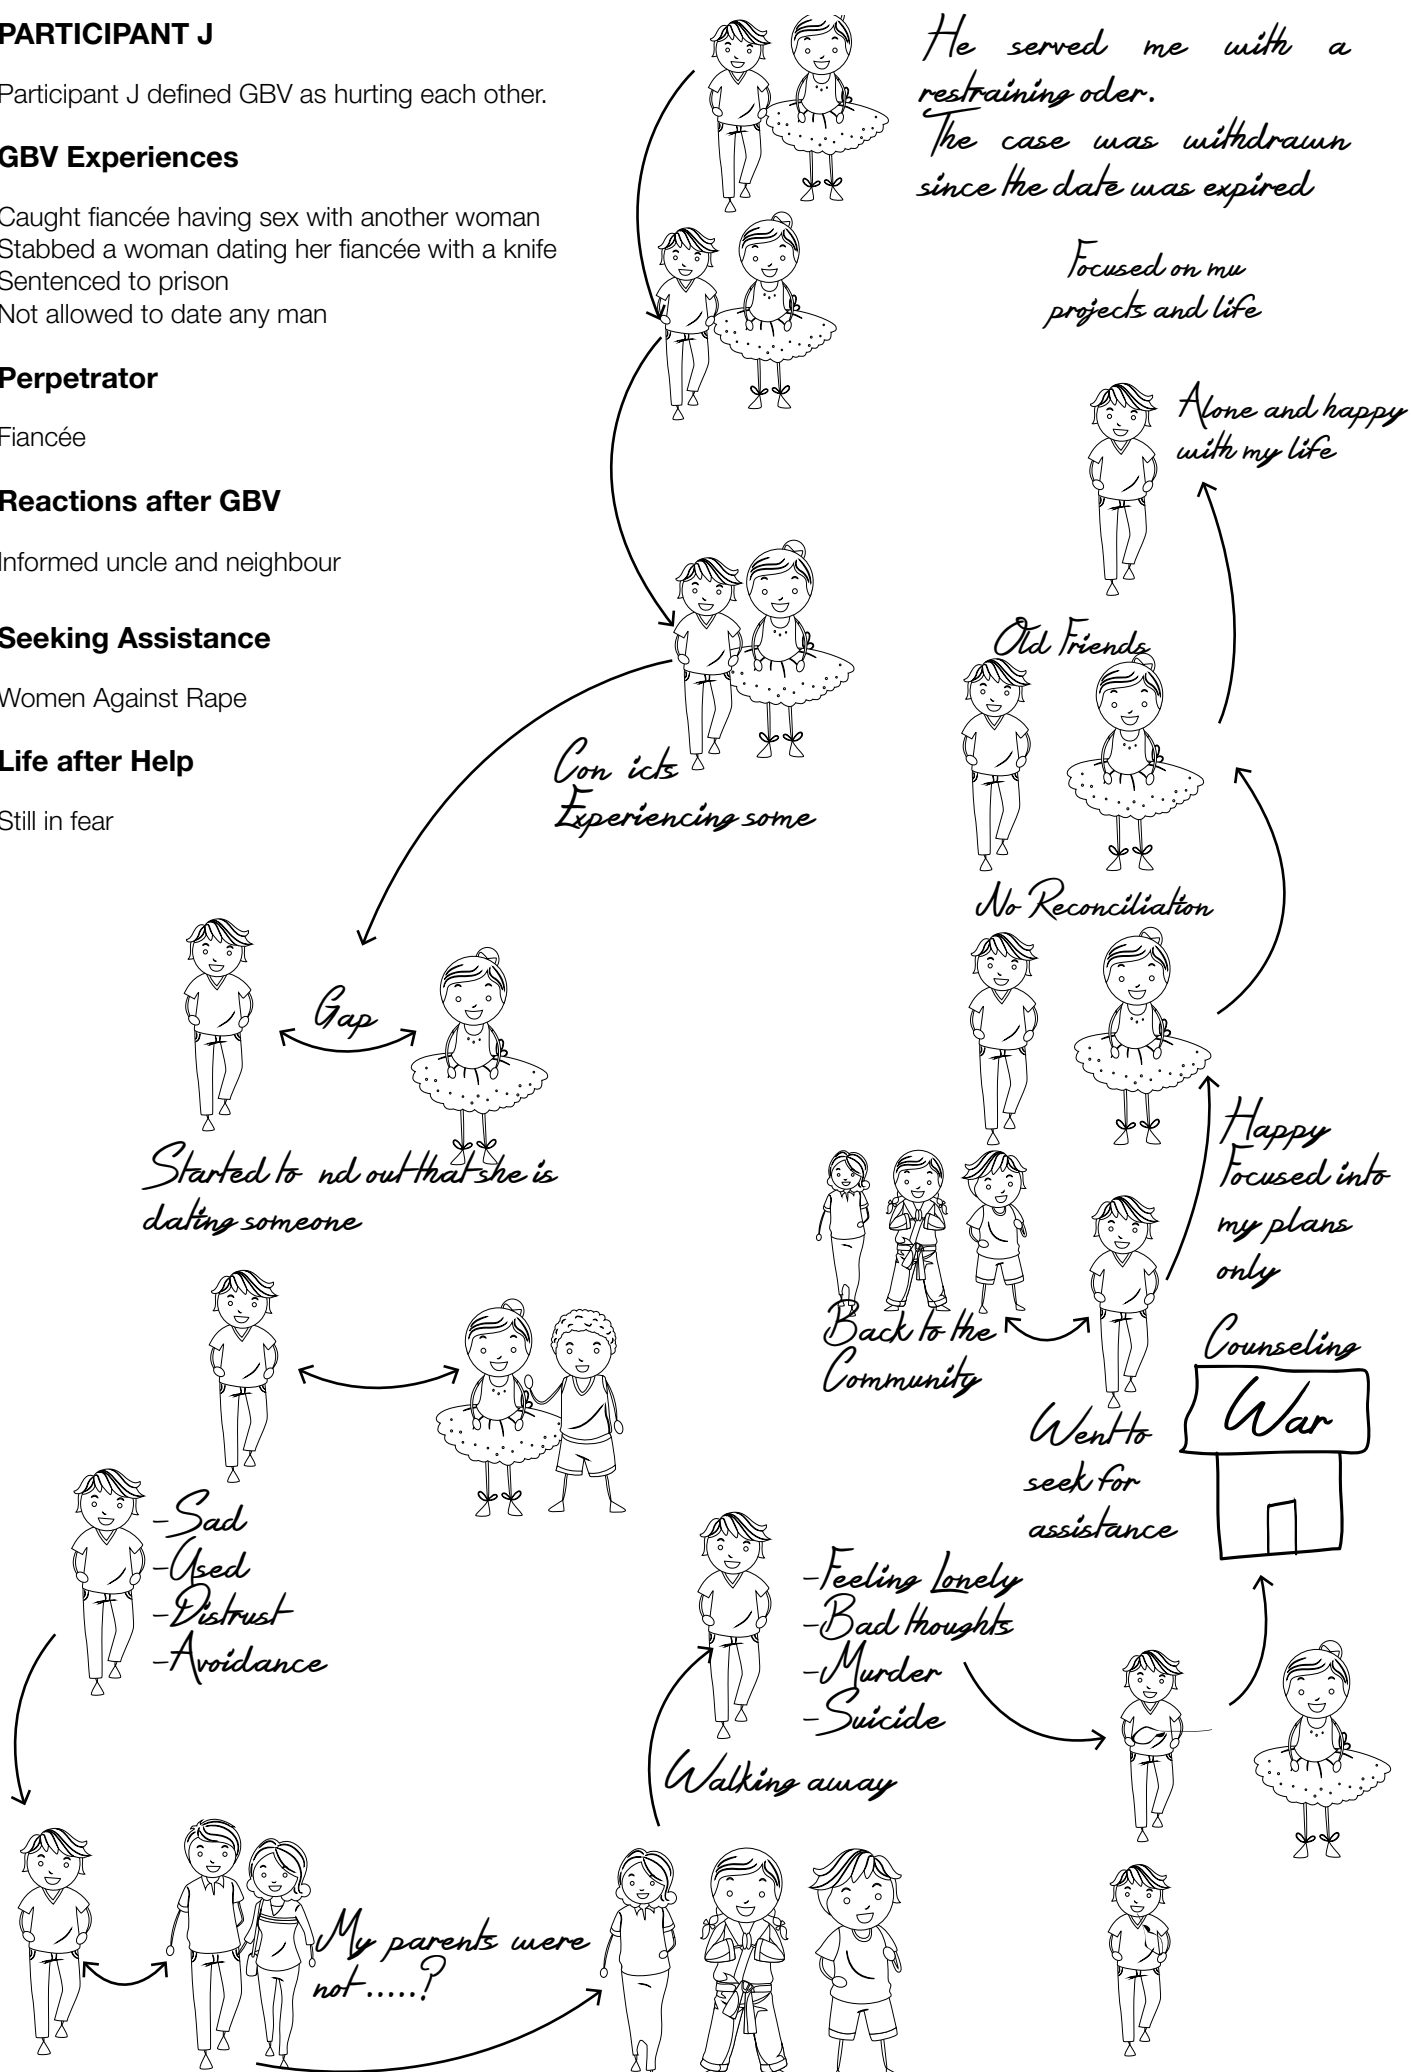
PARTICIPANT J

Participant J defined GBV as hurting each other.

GBV Experiences

Caught fiancée having sex with another woman
Stabbed a woman dating her fiancée with a knife
Sentenced to prison
Not allowed to date any man

Perpetrator

Fiancée

Reactions after GBV

Informed uncle and neighbour

Seeking Assistance

Women Against Rape

Life after Help

Still in fear

He served me with a restraining oder.
The case was withdrawn since the date was expired

Focused on mu projects and life

Alone and happy with my life

Old Friends

Con icts
Experiencing some

No Reconciliation

Gap

Happy
Focused into my plans only

Started to nd out that she is dating someone

Back to the Community

Counseling

War

Went to seek for assistance

-Sad
-Used
-Distrust
-Avoidance

-Feeling Lonely
-Bad thoughts
-Murder
-Suicide

Walking away

My parents were not.....?